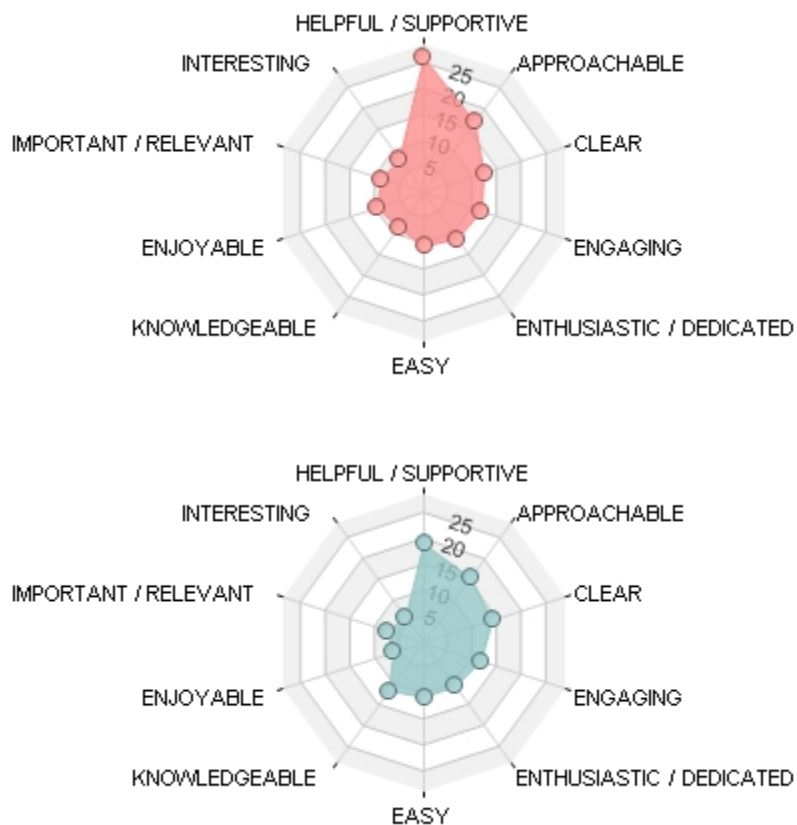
HELPFUL / SUPPORTIVE
INTERESTING
APPROACHABLE
25
20
15
10
5
IMPORTANT / RELEVANT
CLEAR
ENJOYABLE
ENGAGING
KNOWLEDGEABLE
ENTHUSIASTIC / DEDICATED
EASY

HELPFUL / SUPPORTIVE
INTERESTING
APPROACHABLE
25
20
15
10
5
IMPORTANT / RELEVANT
CLEAR
ENJOYABLE
ENGAGING
KNOWLEDGEABLE
ENTHUSIASTIC / DEDICATED
EASY